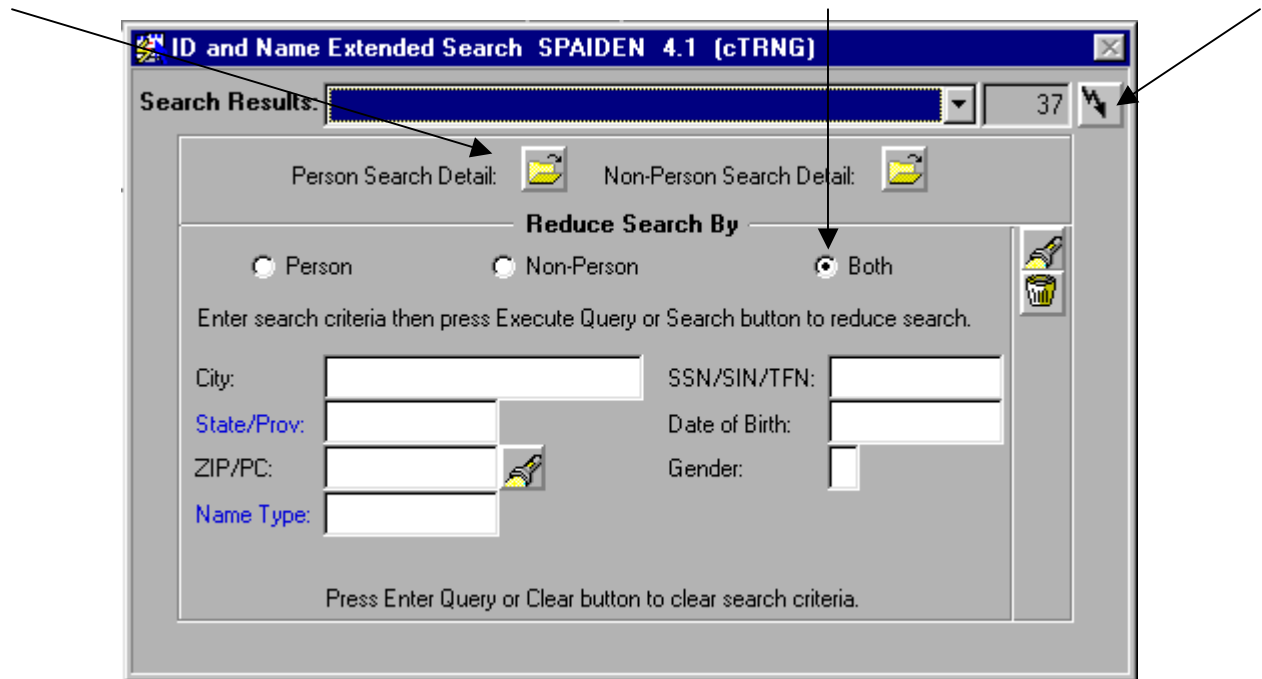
ID and Name Extended Search SPAIDEN 4.1 (cTRNG)

Search Results: 37

Person Search Detail: Non-Person Search Detail:

Reduce Search By

Person Non-Person Both

Enter search criteria then press Execute Query or Search button to reduce search.

City:

SSN/SIN/TFN:

State/Prov:

Date of Birth:

ZIP/PC:

Gender:

Name Type:

Press Enter Query or Clear button to clear search criteria.